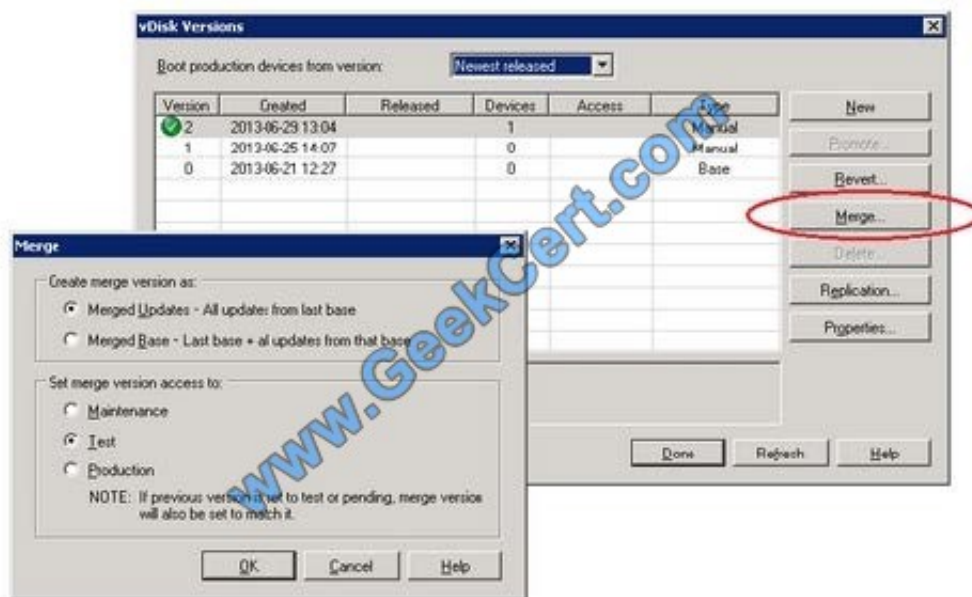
vDisk Versions

Boot production devices from version: Newest released

| Version | Created | Released | Devices | Access | Type |
|---|---|---|---|---|---|
| 2 | 2013-06-29 13:04 | | 1 | | Manual |
| 1 | 2013-06-25 14:07 | | 0 | | Manual |
| 0 | 2013-06-21 12:27 | | 0 | | Base |

New
Promote...
Revert...
Merge...
Delete...
Replication...
Properties...

Done
Refresh
Help

Merge

Create merge version as:
Merged Updates - All updates from last base
Merged Base - Last base + al updates from that base

Set merge version access to:
Maintenance
Test
Production
NOTE: If previous version is set to test or pending, merge version will also be set to match it.

OK
Cancel
Help

www.GeekCert.com